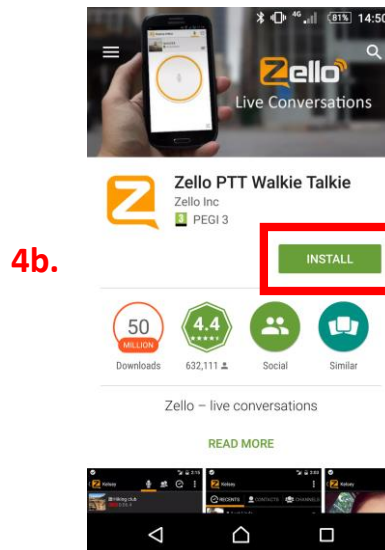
81% 14:50

Zello

Live Conversations

Zello PTT Walkie Talkie

Zello Inc

3 PEGI 3

4b.

INSTALL

50 MILLION

Downloads

4.4

632,111

Social

Similar

Zello – live conversations

READ MORE

Kelsey

RECENTS CONTACTS CHANNELS